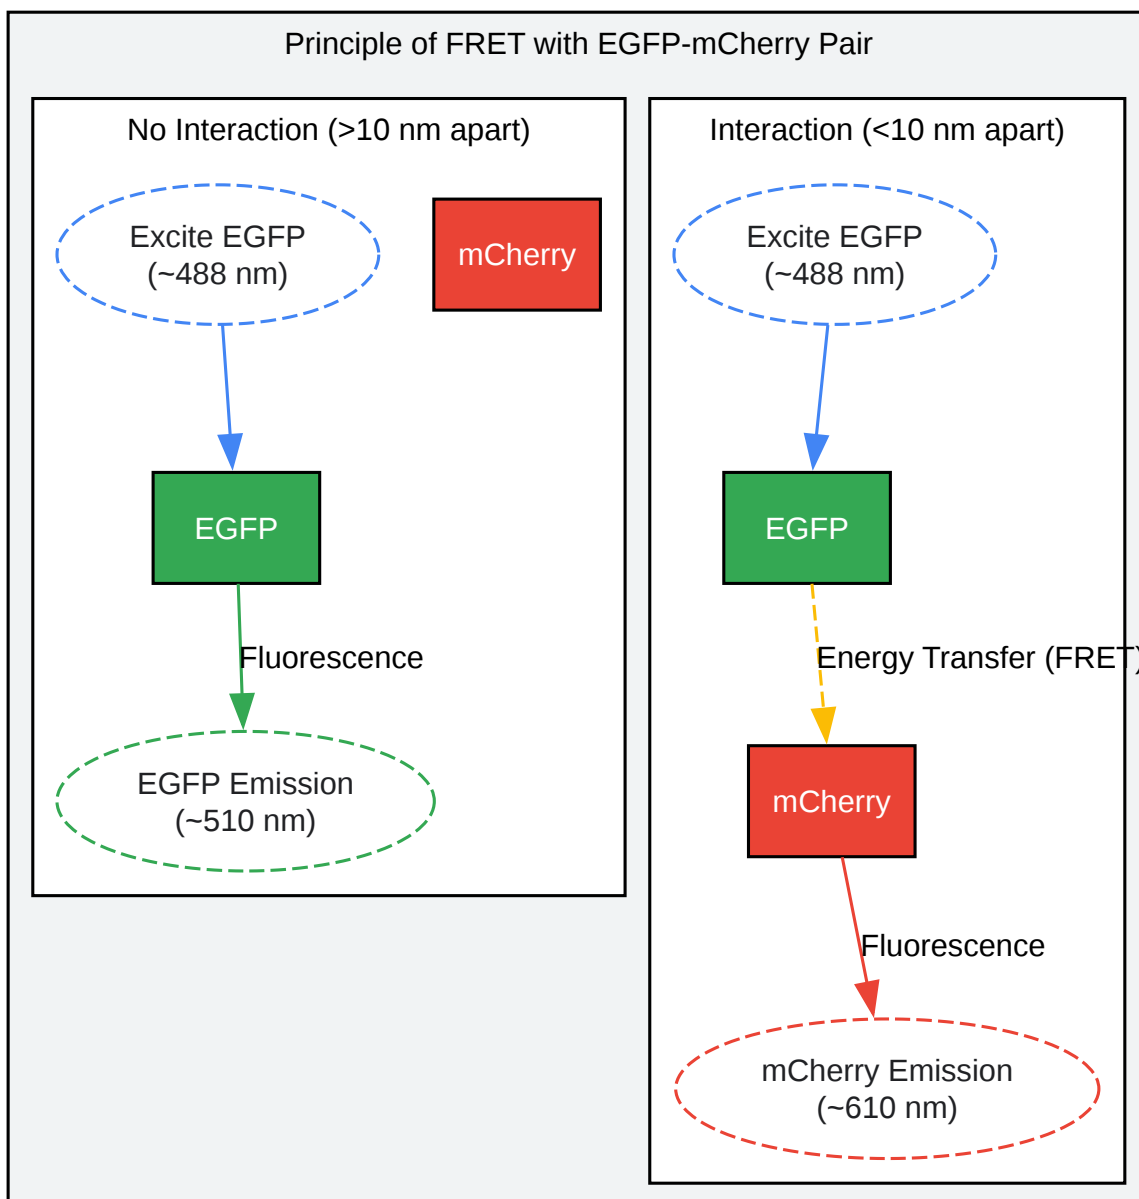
Principle of FRET with EGFP-mCherry Pair

No Interaction (>10 nm apart)

Excite EGFP
(~488 nm)

mCherry

EGFP

Fluorescence

EGFP Emission
(~510 nm)

Interaction (<10 nm apart)

Excite EGFP
(~488 nm)

EGFP

Energy Transfer (FRET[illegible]

mCherry

Fluorescence

mCherry Emission
(~610 nm)